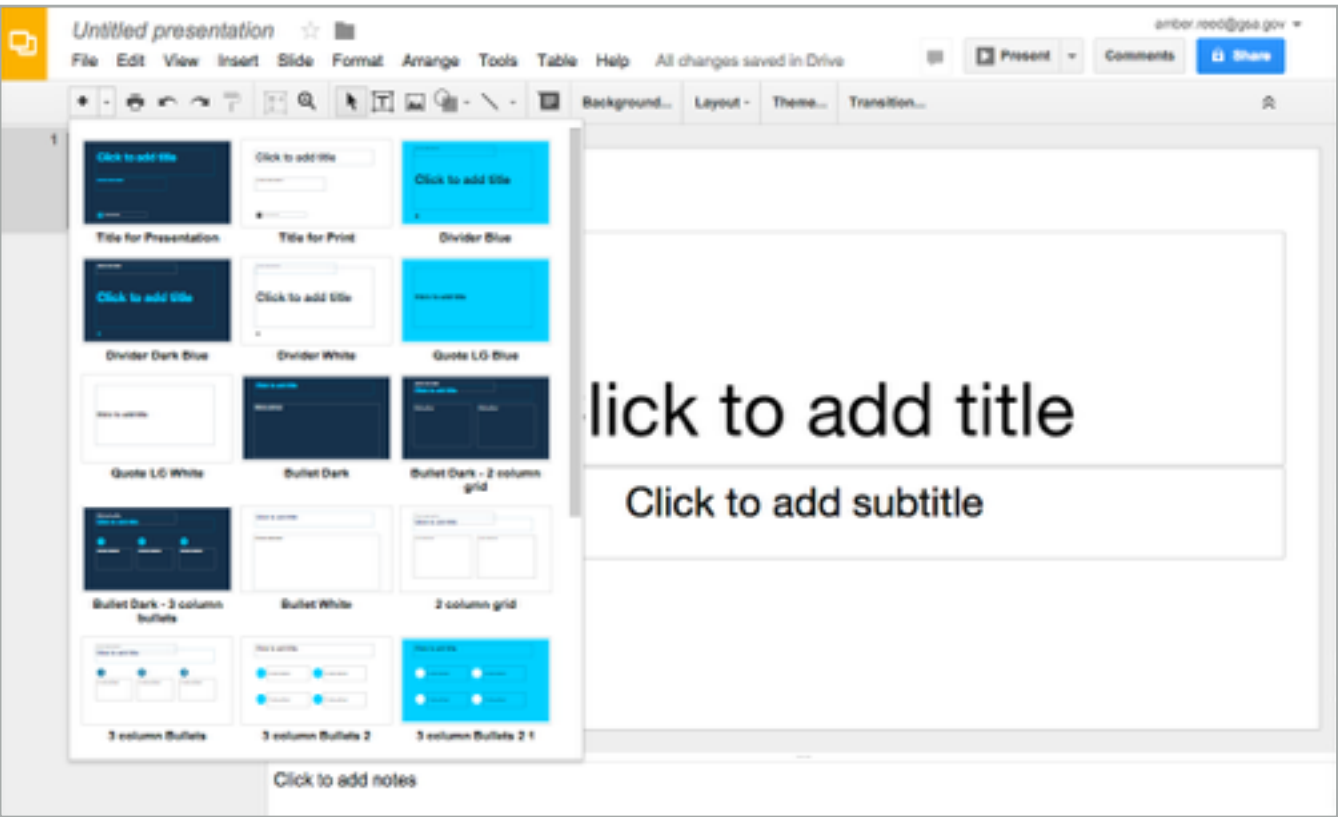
Untitled presentation

amber.reed@gsa.gov

File Edit View Insert Slide Format Arrange Tools Table Help All changes saved in Drive

Present Comments Share

Background... Layout - Theme... Transition...

1

Click to add title

Title for Presentation

Click to add title

Title for Print

Click to add title

Divider Blue

Click to add title

Divider Dark Blue

Click to add title

Divider White

Quote LG Blue

Quote LG White

Bullet Dark

Bullet Dark - 2 column grid

Bullet Dark - 3 column bullets

Bullet White

2 column grid

3 column Bullets

3 column Bullets 2

3 column Bullets 2 1

lick to add title

Click to add subtitle

Click to add notes